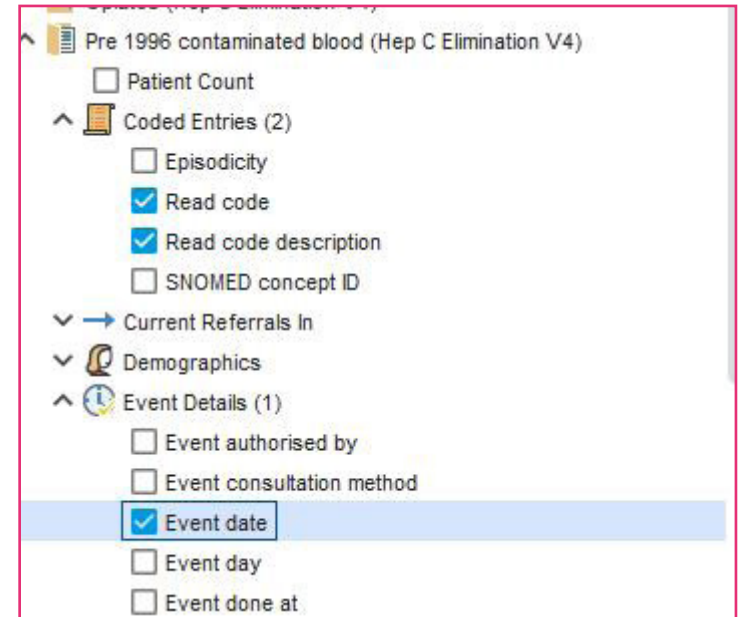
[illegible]

Pre 1996 contaminated blood (Hep C Elimination V4)

Patient Count

Coded Entries (2)

Episodicity

Read code

Read code description

SNOMED concept ID

Current Referrals In

Demographics

Event Details (1)

Event authorised by

Event consultation method

Event date

Event day

Event done at